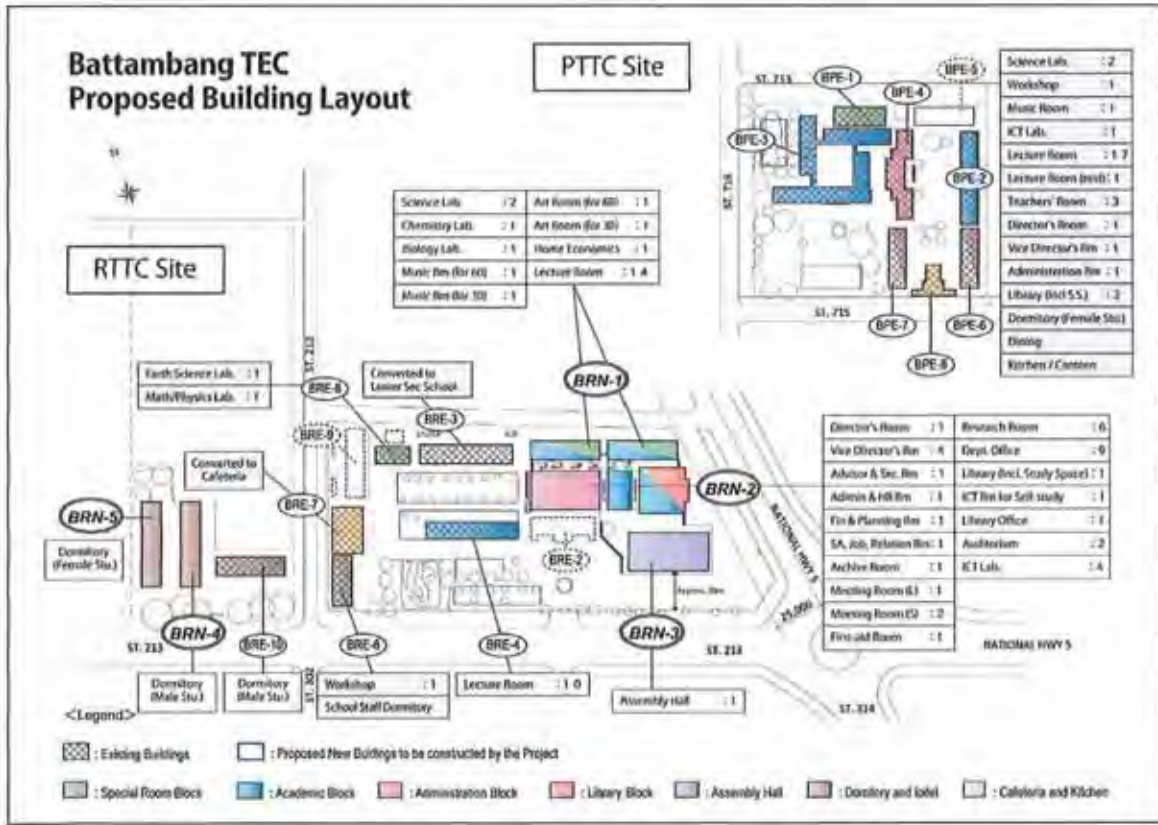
Battambang TEC
Proposed Building Layout

PTTC Site

RTTC Site

| Science Labs. | : 2 |
|---|---|
| Workshop | : 1 |
| Music Room | : 1 |
| ICT Lab. | : 1 |
| Lecture Room | : 1 7 |
| Lecture Room (ssd) | : 1 |
| Teachers' Room | : 3 |
| Director's Room | : 1 |
| Vice Director's Rm | : 1 |
| Administration Rm | : 1 |
| Library (incl S.S.) | : 2 |
| Dormitory (Female Stu.) | |
| Dining | |
| Kitchen / Canteen | |

BPE-1 BPE-4 BPE-5 BPE-3 BPE-2 BPE-7 BPE-6 BPE-8
ST. 715 ST. 714 ST. 715

| Science Lab. | : 2 | Art Room (for 60) | : 1 |
|---|---|---|---|
| Chemistry Lab. | : 1 | Art Room (for 30) | : 1 |
| Biology Lab. | : 1 | Home Economics | : 1 |
| Music Rm (for 60) | : 1 | Lecture Room | : 1 4 |
| Music Rm (for 30) | : 1 | | |

BRN-1

| Earth Science Lab. | : 1 |
|---|---|
| Math/Physics Lab. | : 1 |

BRE-6
Converted to Lower Sec School
BRE-3
BRE-9
Converted to Cafeteria
BRE-7
BRN-5
Dormitory (Female Stu.)
BRE-2
BRN-2

| Director's Room | : 1 | Research Room | : 6 |
|---|---|---|---|
| Vice Director's Rm | : 4 | Dept. Office | : 9 |
| Advisor & Sec. Rm | : 1 | Library (Incl. Study Space) | : 1 |
| Admin & HR Rm | : 1 | ICT Rm for Self-study | : 1 |
| Fin & Planning Rm | : 1 | Library Office | : 1 |
| SA, Job, Relation Rm | : 1 | Auditorium | : 2 |
| Archive Room | : 1 | ICT Lab. | : 4 |
| Meeting Room (L) | : 1 | | |
| Meeting Room (S) | : 2 | | |
| First-aid Room | : 1 | | |

NATIONAL HWY 5
NATIONAL HWY 5
ST. 213
ST. 213
ST. 302
ST. 314
BRN-4 BRE-10 BRE-8 BRE-4 BRN-3

Dormitory (Male Stu.)
Dormitory (Male Stu.)
Workshop : 1
School Staff Dormitory
Lecture Room : 1 0
Assembly Hall : 1

<Legend>
: Existing Buildings
: Proposed New Buildings to be constructed by the Project
: Special Room Block
: Academic Block
: Administration Block
: Library Block
: Assembly Hall
: Dormitory and toilet
: Cafeteria and Kitchen